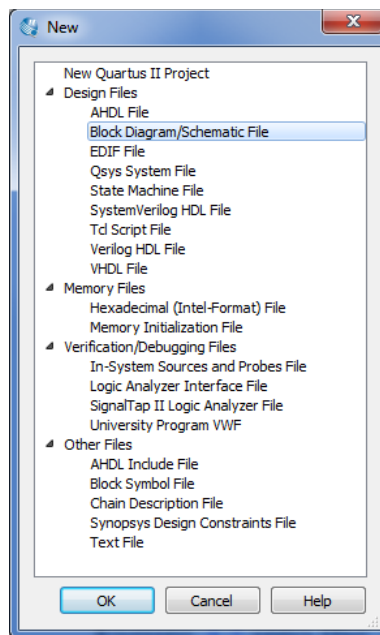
New

New Quartus II Project
Design Files
AHDL File
Block Diagram/Schematic File
EDIF File
Qsys System File
State Machine File
SystemVerilog HDL File
Tcl Script File
Verilog HDL File
VHDL File
Memory Files
Hexadecimal (Intel-Format) File
Memory Initialization File
Verification/Debugging Files
In-System Sources and Probes File
Logic Analyzer Interface File
SignalTap II Logic Analyzer File
University Program VWF
Other Files
AHDL Include File
Block Symbol File
Chain Description File
Synopsys Design Constraints File
Text File

OK
Cancel
Help